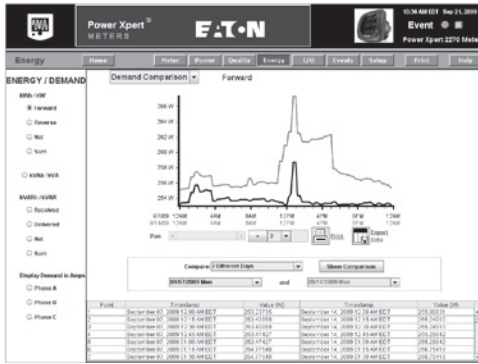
Power Xpert® METERS

E·T·N

10:30 AM EDT Sep 21, 2009
Event
Power Xpert 2270 Meter

Energy

Home | Meter | Power | Quality | Energy | I/O | Events | Setup | Print | Help

ENERGY / DEMAND

kWh / kW
Forward
Reverse
Net
Sum

kVAh / kVA

kVARh / kVAR
Received
Delivered
Net
Sum

Display Demand in Amps
Phase A
Phase B
Phase C

Demand Comparison
Forward

266 W
264 W
262 W
260 W
258 W
256 W
254 W

12AM 4AM 8AM 12PM 4PM 8PM 12AM

Pan

Print

Export Data

Compare 2 Different Days
09/07/2009 Mon
and
09/14/2009 Mon
Show Comparison

| Point | Timestamp | Value (W) | Timestamp | Value (W) |
|---|---|---|---|---|
| 1 | September 07, 2009 12:00 AM EDT | 253.23735 | September 14, 2009 12:00 AM EDT | 255.30535 |
| 2 | September 07, 2009 12:15 AM EDT | 253.41998 | September 14, 2009 12:15 AM EDT | 255.24015 |
| 3 | September 07, 2009 12:30 AM EDT | 253.43189 | September 14, 2009 12:30 AM EDT | 255.24015 |
| 4 | September 07, 2009 12:45 AM EDT | 253.47427 | September 14, 2009 12:45 AM EDT | 255.28842 |
| 5 | September 07, 2009 01:00 AM EDT | 253.47427 | September 14, 2009 01:00 AM EDT | 255.28842 |
| 6 | September 07, 2009 01:15 AM EDT | 254.27488 | September 14, 2009 01:15 AM EDT | 255.75413 |
| 7 | September 07, 2009 01:30 AM EDT | 254.27488 | September 14, 2009 01:30 AM EDT | 255.75413 |